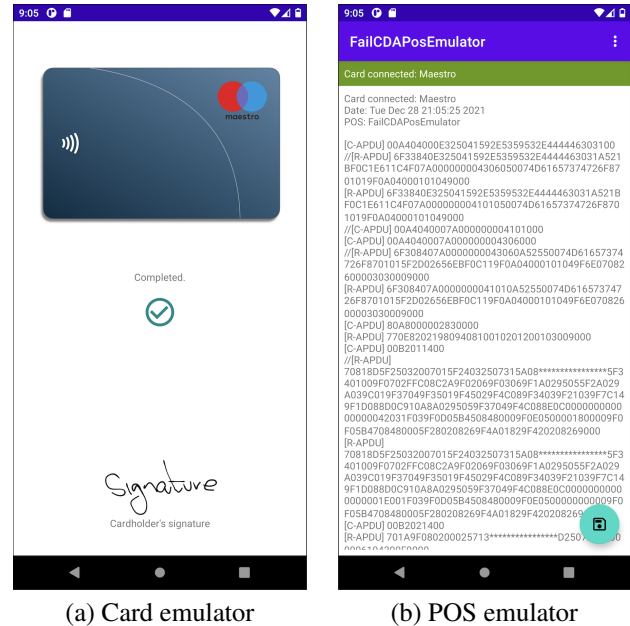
9:05

maestro

Completed.

Signature

Cardholder's signature

(a) Card emulator

9:05

FailCDAPosEmulator

Card connected: Maestro

Card connected: Maestro
Date: Tue Dec 28 21:05:25 2021
POS: FailCDAPosEmulator

[C-APDU] 00A404000E325041592E5359532E444446303100
//[R-APDU] 6F33840E325041592E5359532E4444463031A521BF0C1E611C4F07A0000000043060500074D61657374726F8701019F0A04000101049000
[R-APDU] 6F33840E325041592E5359532E4444463031A521BF0C1E611C4F07A0000000041010500074D61657374726F87010119F0A04000101049000
//[C-APDU] 00A4040007A000000004101000
[C-APDU] 00A4040007A000000004306000
//[R-APDU] 6F308407A000000004306 0A52550074D61657374726F8701015F2D02656EBF0C119F0A04000101049F6E0708260000303009000
[R-APDU] 6F308407A0000000041010A52550074D61657374726F8701015F2D02656EBF0C119F0A04000101049F6E07082600003030009000
[C-APDU] 80A8000002830000
[R-APDU] 770E82021980940810010201200103009000
[C-APDU] 00B2011400
//[R-APDU]
70818D5F25032007015F24032507315A08****************5F3401009F0702FFC08C2A9F02069F03069F1A0295055F2A029A039C019F37049F35019F45029F4C089F34039F21039F7C149F1D088D0C910A8A0295059F37049F4C088E0C00000000000000002031F039F0D05B4508480009F0E0500001800009F0F05B4708480005F280208269F4A01829F420208269000
[R-APDU]
70818D5F25032007015F24032507315A08****************5F3401009F0702FFC08C2A9F02069F03069F1A0295055F2A029A039C019F37049F35019F45029F4C089F34039F21039F7C149F1D088D0C910A8A0295059F37049F4C088E0C00000000000000001E001F039F0D05B4508480009F0E0500000000009F0F05B4708480005F280208269F4A01829F42020826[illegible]
[C-APDU] 00B2021400
[R-APDU] 701A9F080200025713****************D250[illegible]

(b) POS emulator